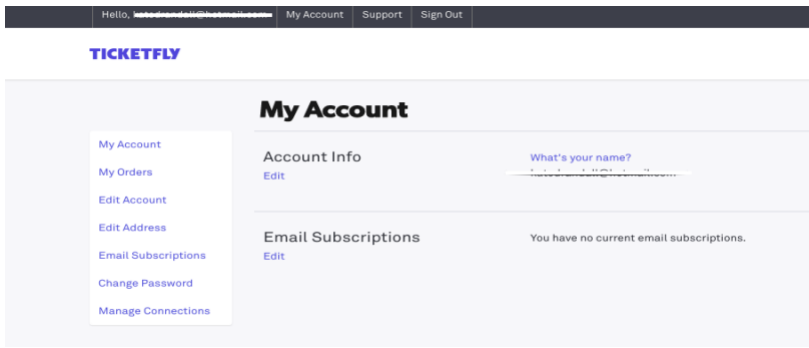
Hello, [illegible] My Account Support Sign Out

TICKETFLY

My Account

My Account
My Orders
Edit Account
Edit Address
Email Subscriptions
Change Password
Manage Connections

Account Info
Edit

What's your name?
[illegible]

Email Subscriptions
Edit

You have no current email subscriptions.